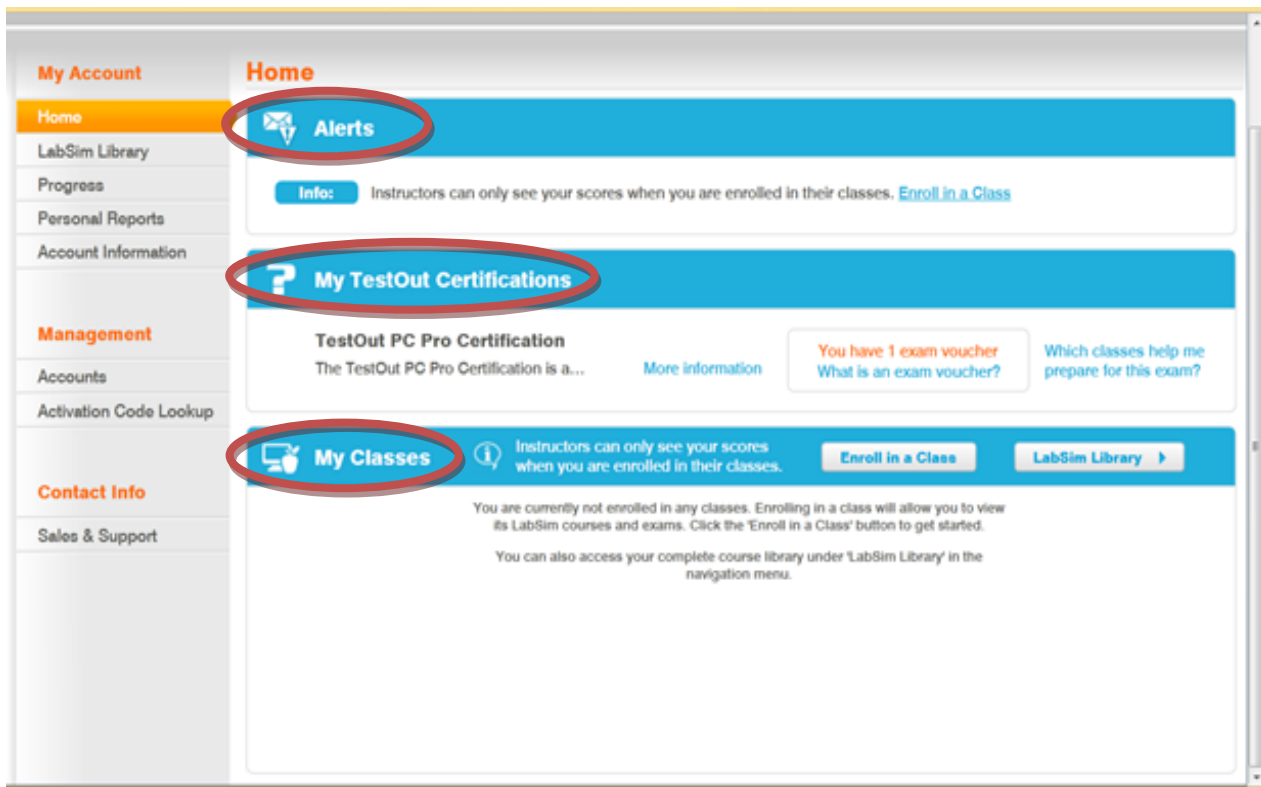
My Account

Home

LabSim Library

Progress

Personal Reports

Account Information

Management

Accounts

Activation Code Lookup

Contact Info

Sales & Support

Home

Alerts

Info: Instructors can only see your scores when you are enrolled in their classes. Enroll in a Class

My TestOut Certifications

TestOut PC Pro Certification

The TestOut PC Pro Certification is a...

More information

You have 1 exam voucher
What is an exam voucher?

Which classes help me prepare for this exam?

My Classes

Instructors can only see your scores when you are enrolled in their classes.

Enroll in a Class

LabSim Library

You are currently not enrolled in any classes. Enrolling in a class will allow you to view its LabSim courses and exams. Click the 'Enroll in a Class' button to get started.

You can also access your complete course library under 'LabSim Library' in the navigation menu.